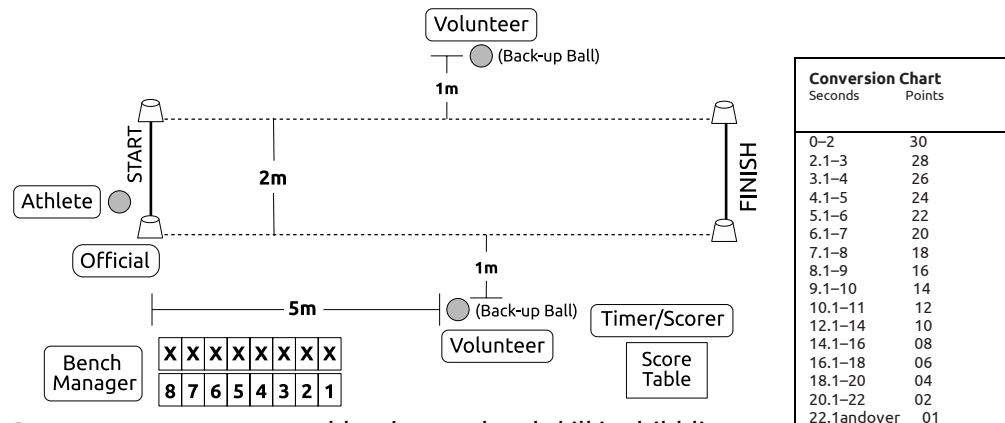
Volunteer

(Back-up Ball)

1m

START

2m

FINISH

Athlete

Official

1m

5m

(Back-up Ball)

Volunteer

Timer/Scorer

Bench Manager

| X | X | X | X | X | X | X | X |
|---|---|---|---|---|---|---|---|
| 8 | 7 | 6 | 5 | 4 | 3 | 2 | 1 |

Score Table

**Conversion Chart**

| Seconds | Points |
|---|---|
| 0–2 | 30 |
| 2.1–3 | 28 |
| 3.1–4 | 26 |
| 4.1–5 | 24 |
| 5.1–6 | 22 |
| 6.1–7 | 20 |
| 7.1–8 | 18 |
| 8.1–9 | 16 |
| 9.1–10 | 14 |
| 10.1–11 | 12 |
| 12.1–14 | 10 |
| 14.1–16 | 08 |
| 16.1–18 | 06 |
| 18.1–20 | 04 |
| 20.1–22 | 02 |
| 22.1andover | 01 |

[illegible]